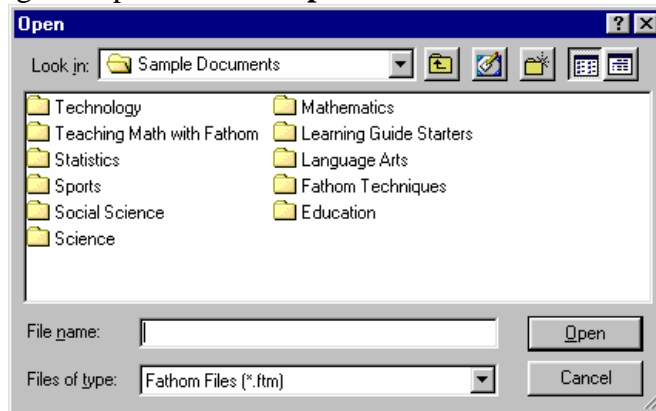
Open

Look in: Sample Documents

Technology
Teaching Math with Fathom
Statistics
Sports
Social Science
Science
Mathematics
Learning Guide Starters
Language Arts
Fathom Techniques
Education

File name:

Files of type: Fathom Files (*.ftm)

Open

Cancel